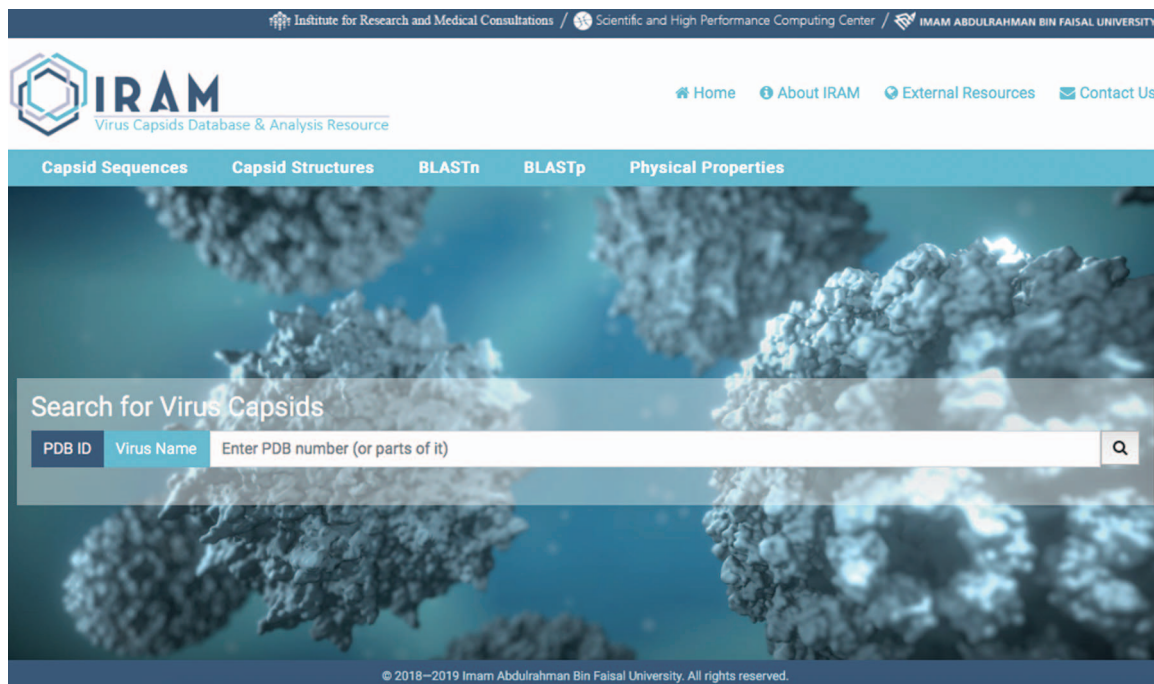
Institute for Research and Medical Consultations / Scientific and High Performance Computing Center / IMAM ABDULRAHMAN BIN FAISAL UNIVERSITY

IRAM
Virus Capsids Database & Analysis Resource

Home About IRAM External Resources Contact Us

Capsid Sequences Capsid Structures BLASTn BLASTp Physical Properties

Search for Virus Capsids

PDB ID Virus Name Enter PDB number (or parts of it)

© 2018—2019 Imam Abdulrahman Bin Faisal University. All rights reserved.